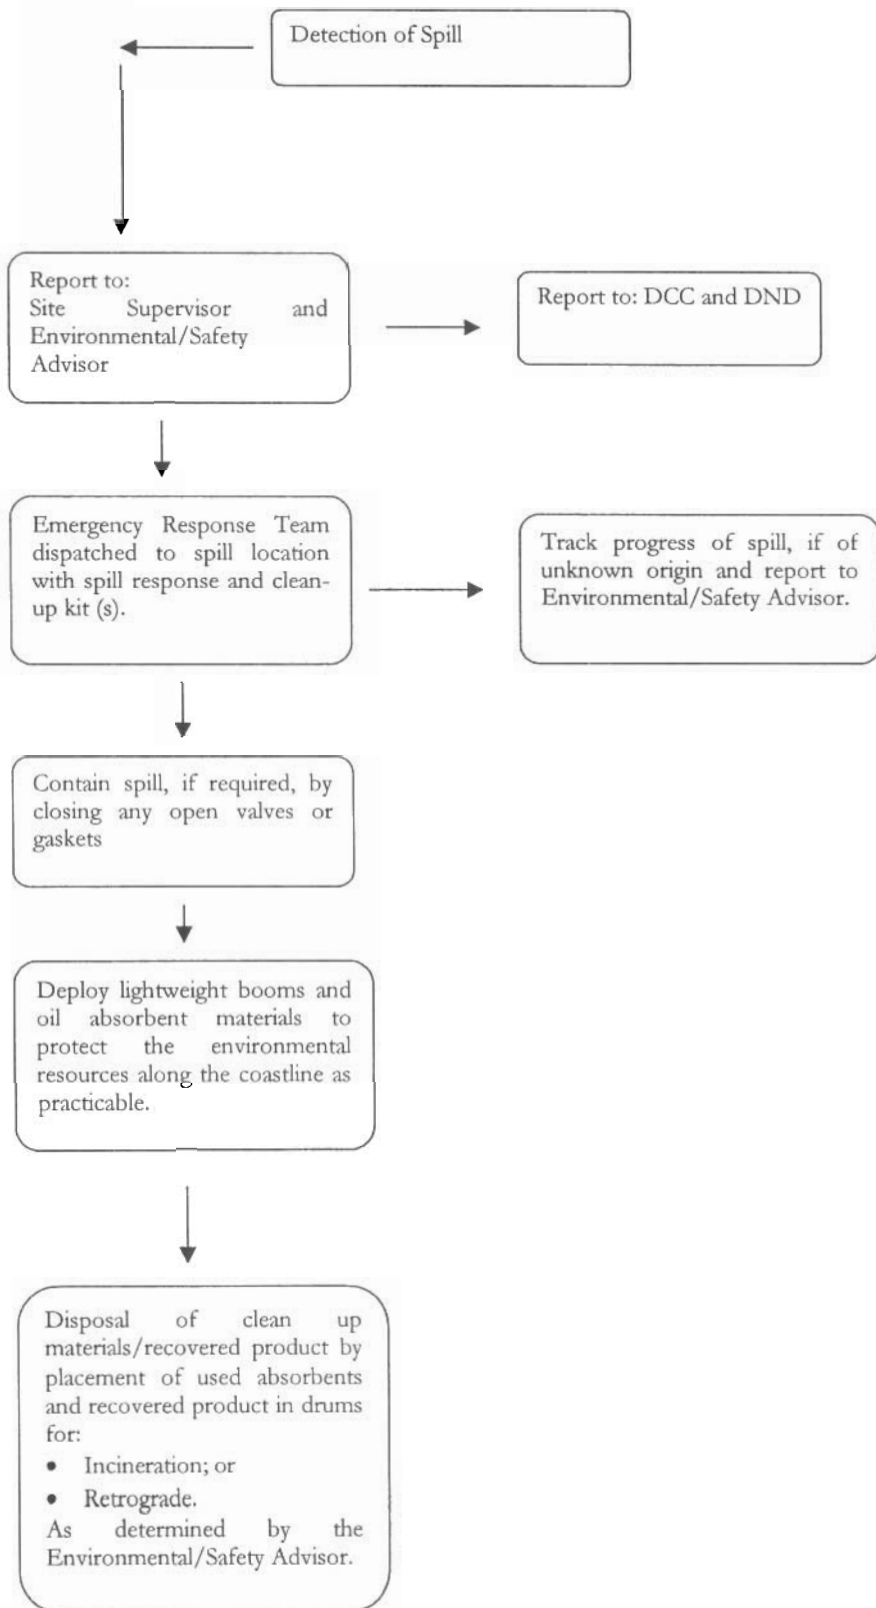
Detection of Spill

Report to:
Site Supervisor and Environmental/Safety Advisor

Report to: DCC and DND

Emergency Response Team dispatched to spill location with spill response and cleanup kit (s).

Track progress of spill, if of unknown origin and report to Environmental/Safety Advisor.

Contain spill, if required, by closing any open valves or gaskets

Deploy lightweight booms and oil absorbent materials to protect the environmental resources along the coastline as practicable.

Disposal of clean up materials/recovered product by placement of used absorbents and recovered product in drums for:
• Incineration; or
• Retrograde.
As determined by the Environmental/Safety Advisor.